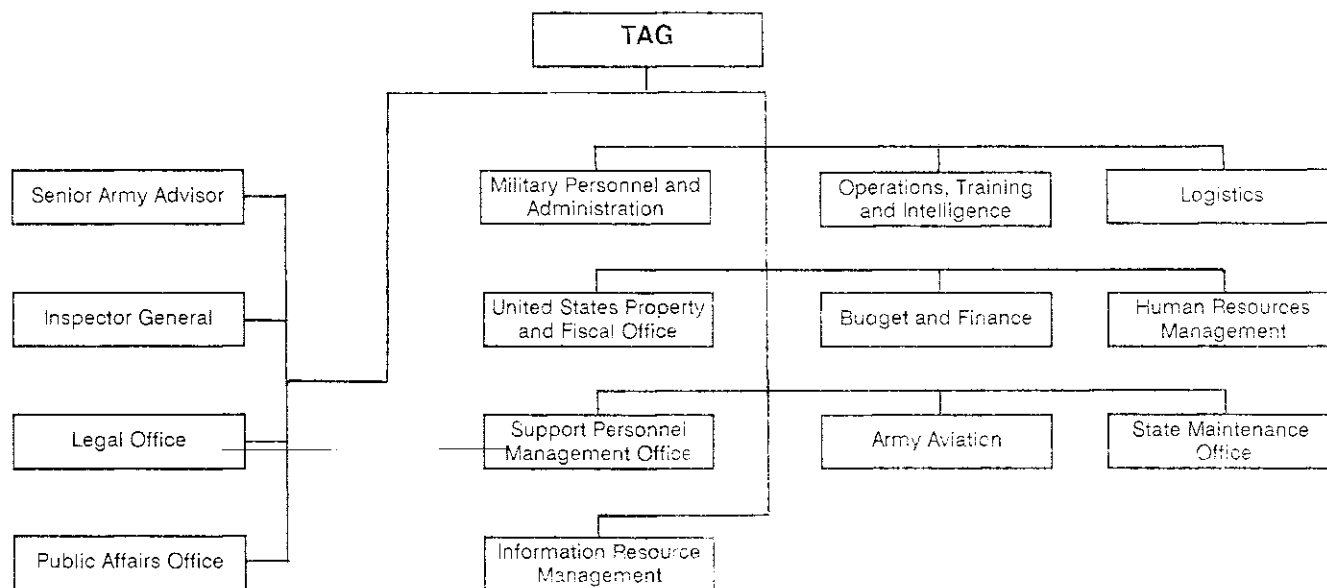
TAG

Senior Army Advisor

Inspector General

Legal Office

Public Affairs Office

Military Personnel and Administration

Operations, Training and Intelligence

Logistics

United States Property and Fiscal Office

Buoget and Finance

Human Resources Management

Support Personnel Management Office

Army Aviation

State Maintenance Office

Information Resource Management